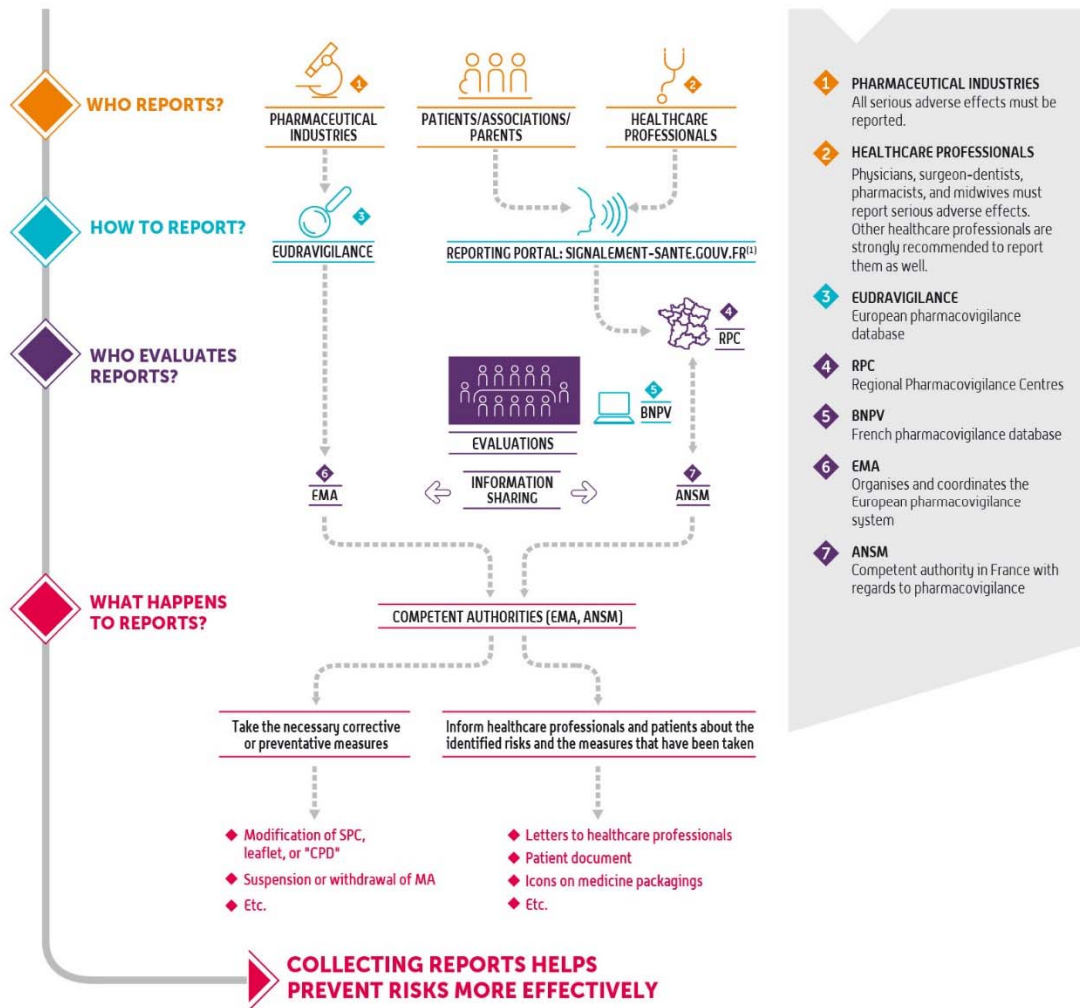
WHO REPORTS?

1
PHARMACEUTICAL INDUSTRIES

PATIENTS/ASSOCIATIONS/ PARENTS

2
HEALTHCARE PROFESSIONALS

HOW TO REPORT?

3
EUDRAVIGILANCE

REPORTING PORTAL: SIGNALEMENT-SANTE.GOUV.FR$^{(1)}$

WHO EVALUATES REPORTS?

4
RPC

5
BNPV

EVALUATIONS

6
EMA

INFORMATION SHARING

7
ANSM

WHAT HAPPENS TO REPORTS?

COMPETENT AUTHORITIES (EMA, ANSM)

Take the necessary corrective or preventative measures

Inform healthcare professionals and patients about the identified risks and the measures that have been taken

◆ Modification of SPC, leaflet, or "CPD"
◆ Suspension or withdrawal of MA
◆ Etc.

◆ Letters to healthcare professionals
◆ Patient document
◆ Icons on medicine packagings
◆ Etc.

COLLECTING REPORTS HELPS PREVENT RISKS MORE EFFECTIVELY

1 PHARMACEUTICAL INDUSTRIES
All serious adverse effects must be reported.

2 HEALTHCARE PROFESSIONALS
Physicians, surgeon-dentists, pharmacists, and midwives must report serious adverse effects. Other healthcare professionals are strongly recommended to report them as well.

3 EUDRAVIGILANCE
European pharmacovigilance database

4 RPC
Regional Pharmacovigilance Centres

5 BNPV
French pharmacovigilance database

6 EMA
Organises and coordinates the European pharmacovigilance system

7 ANSM
Competent authority in France with regards to pharmacovigilance